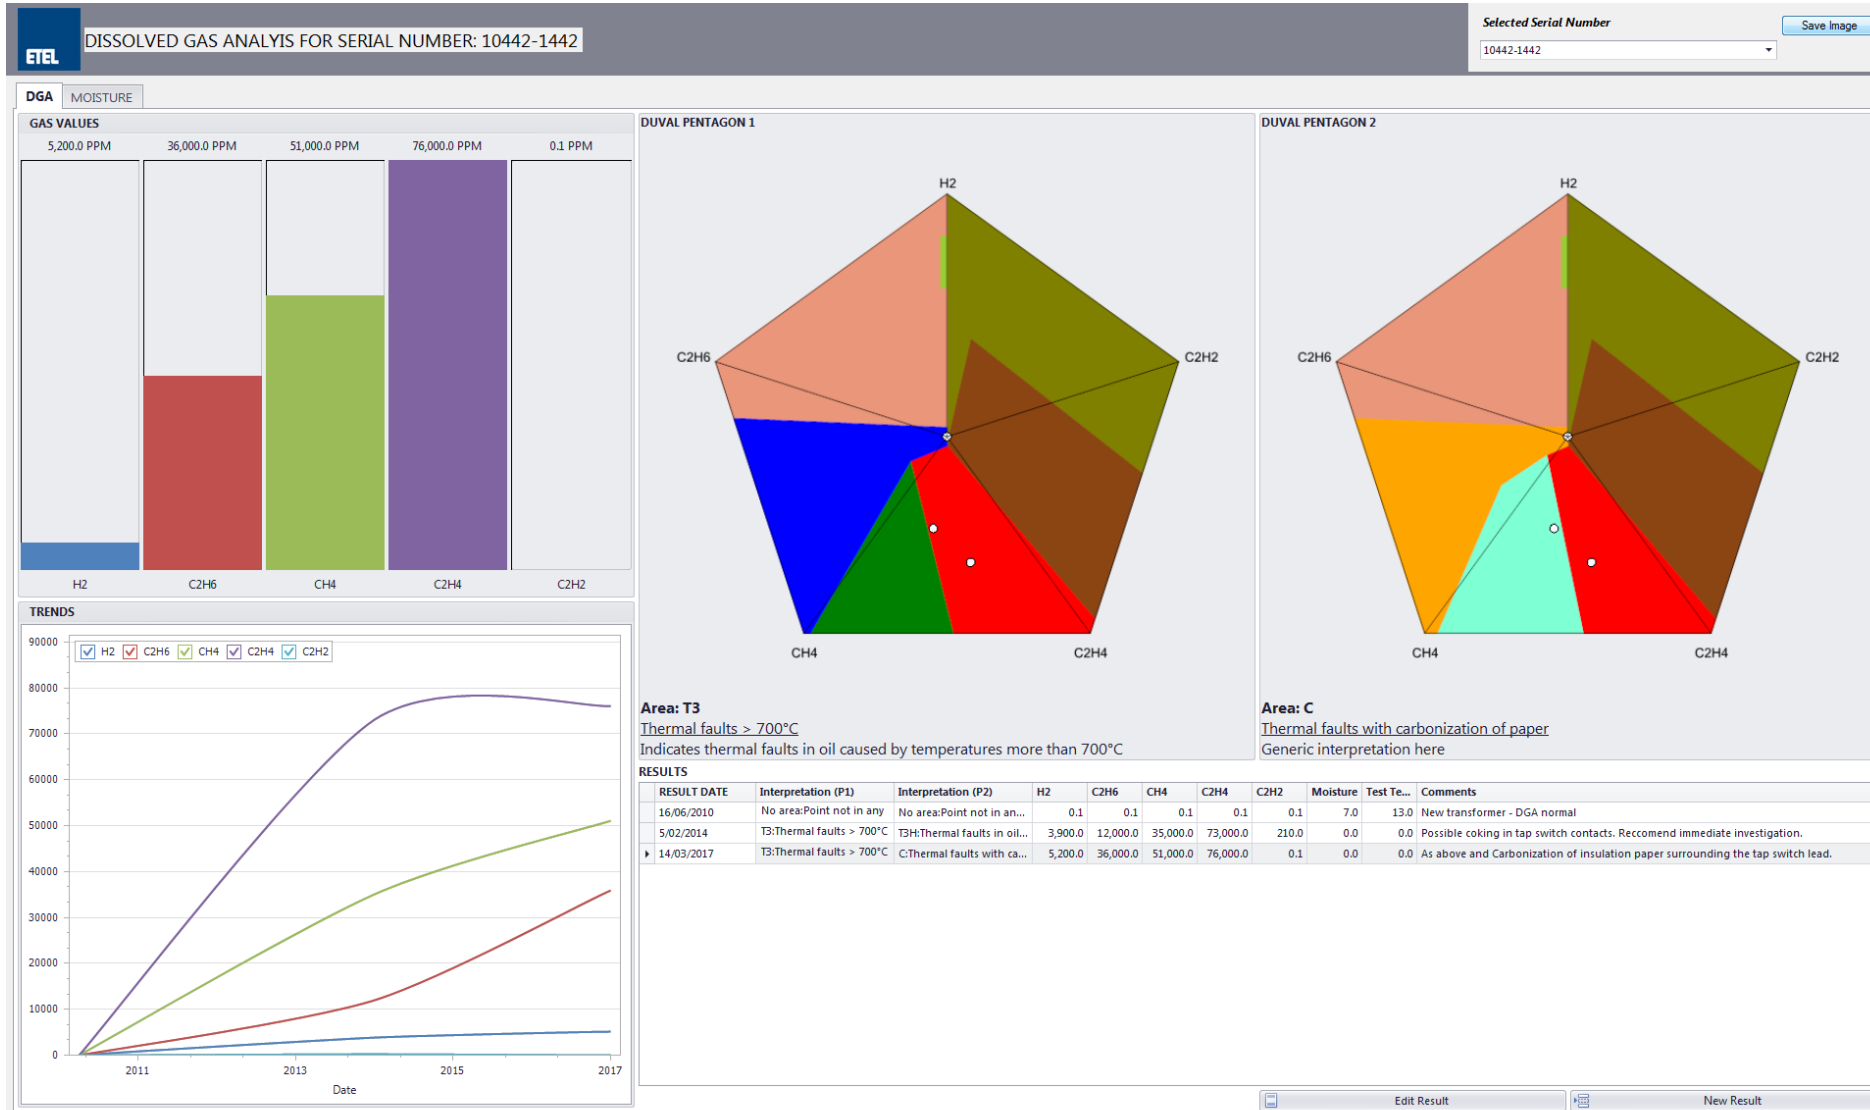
ETEL DISSOLVED GAS ANALYIS FOR SERIAL NUMBER: 10442-1442

Selected Serial Number
10442-1442
Save Image

DGA MOISTURE

GAS VALUES
5,200.0 PPM 36,000.0 PPM 51,000.0 PPM 76,000.0 PPM 0.1 PPM
H2 C2H6 CH4 C2H4 C2H2

TRENDS
H2 C2H6 CH4 C2H4 C2H2
90000 80000 70000 60000 50000 40000 30000 20000 10000 0
2011 2013 2015 2017
Date

DUVAL PENTAGON 1
H2 C2H6 C2H2 CH4 C2H4
Area: T3
Thermal faults > 700°C
Indicates thermal faults in oil caused by temperatures more than 700°C

DUVAL PENTAGON 2
H2 C2H6 C2H2 CH4 C2H4
Area: C
Thermal faults with carbonization of paper
Generic interpretation here

RESULTS

| RESULT DATE | Interpretation (P1) | Interpretation (P2) | H2 | C2H6 | CH4 | C2H4 | C2H2 | Moisture | Test Te... | Comments |
|---|---|---|---|---|---|---|---|---|---|---|
| 16/06/2010 | No area:Point not in any | No area:Point not in an... | 0.1 | 0.1 | 0.1 | 0.1 | 0.1 | 7.0 | 13.0 | New transformer - DGA normal |
| 5/02/2014 | T3:Thermal faults > 700°C | T3H:Thermal faults in oil... | 3,900.0 | 12,000.0 | 35,000.0 | 73,000.0 | 210.0 | 0.0 | 0.0 | Possible coking in tap switch contacts. Reccomend immediate investigation. |
| 14/03/2017 | T3:Thermal faults > 700°C | C:Thermal faults with ca... | 5,200.0 | 36,000.0 | 51,000.0 | 76,000.0 | 0.1 | 0.0 | 0.0 | As above and Carbonization of insulation paper surrounding the tap switch lead. |

Edit Result New Result